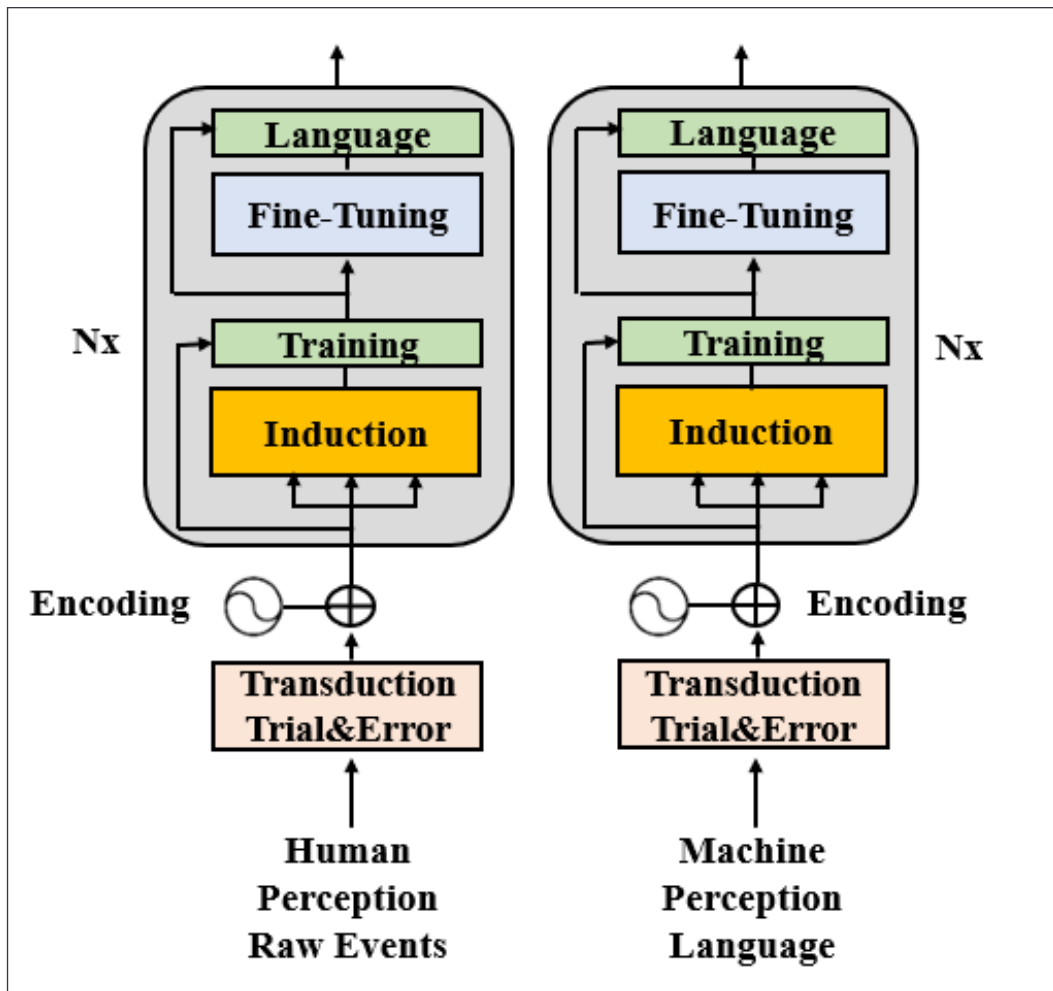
Language

Fine-Tuning

Training

Induction

Nx

Encoding

Transduction
Trial&Error

Human
Perception
Raw Events

Language

Fine-Tuning

Training

Induction

Nx

Encoding

Transduction
Trial&Error

Machine
Perception
Language